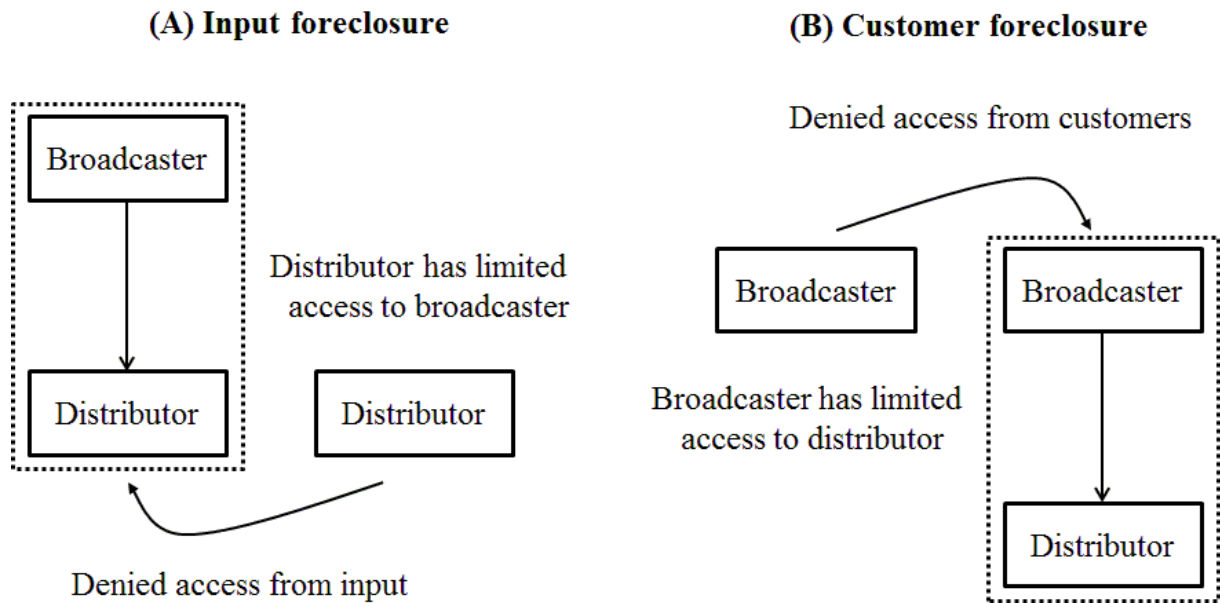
(A) Input foreclosure

Broadcaster

Distributor

Distributor has limited access to broadcaster

Distributor

Denied access from input

(B) Customer foreclosure

Denied access from customers

Broadcaster

Broadcaster

Broadcaster has limited access to distributor

Distributor